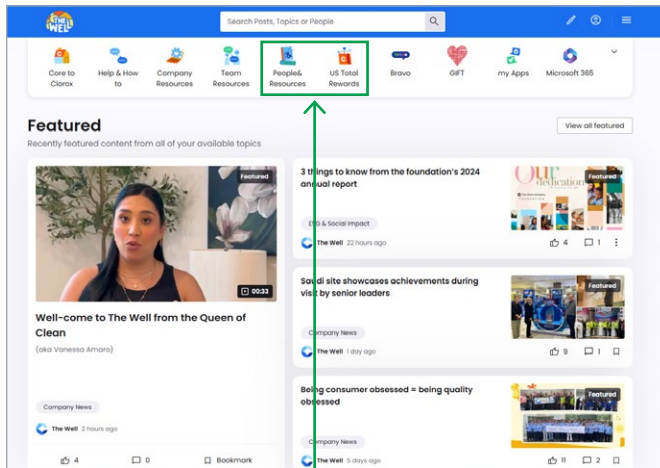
THE WELL

Search Posts, Topics or People

Core to Clorox
Help & How to
Company Resources
Team Resources
People& Resources
US Total Rewards
Bravo
GIFT
my Apps
Microsoft 365

Featured
Recently featured content from all of your available topics

View all featured

Featured
00:33
Well-come to The Well from the Queen of Clean
(aka Vanessa Amaro)
Company News
The Well 2 hours ago
4
0
Bookmark

3 things to know from the foundation's 2024 annual report
Featured
ESG & Social Impact
The Well 22 hours ago
4
1

Saudi site showcases achievements during visit by senior leaders
Featured
Company News
The Well 1 day ago
9
1

Being consumer obsessed = being quality obsessed
Featured
Company News
The Well 5 days ago
11
2